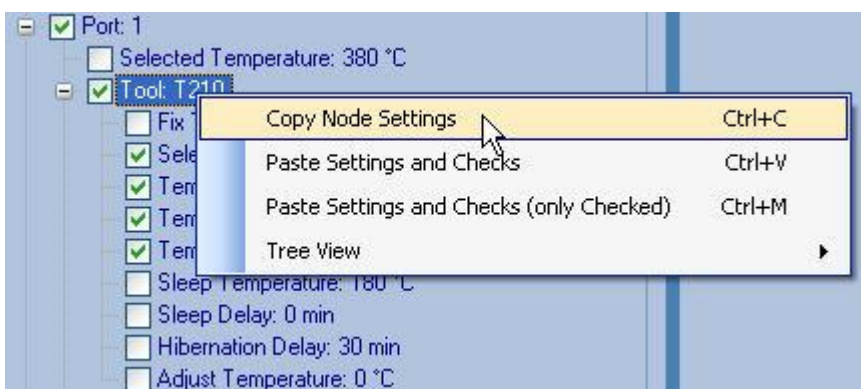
Port: 1
Selected Temperature: 380 °C
Tool: T210
Fix T
Sele
Tem
Tem
Tem
Sleep Temperature: 180 °C
Sleep Delay: 0 min
Hibernation Delay: 30 min
Adjust Temperature: 0 °C

Copy Node Settings Ctrl+C
Paste Settings and Checks Ctrl+V
Paste Settings and Checks (only Checked) Ctrl+M
Tree View